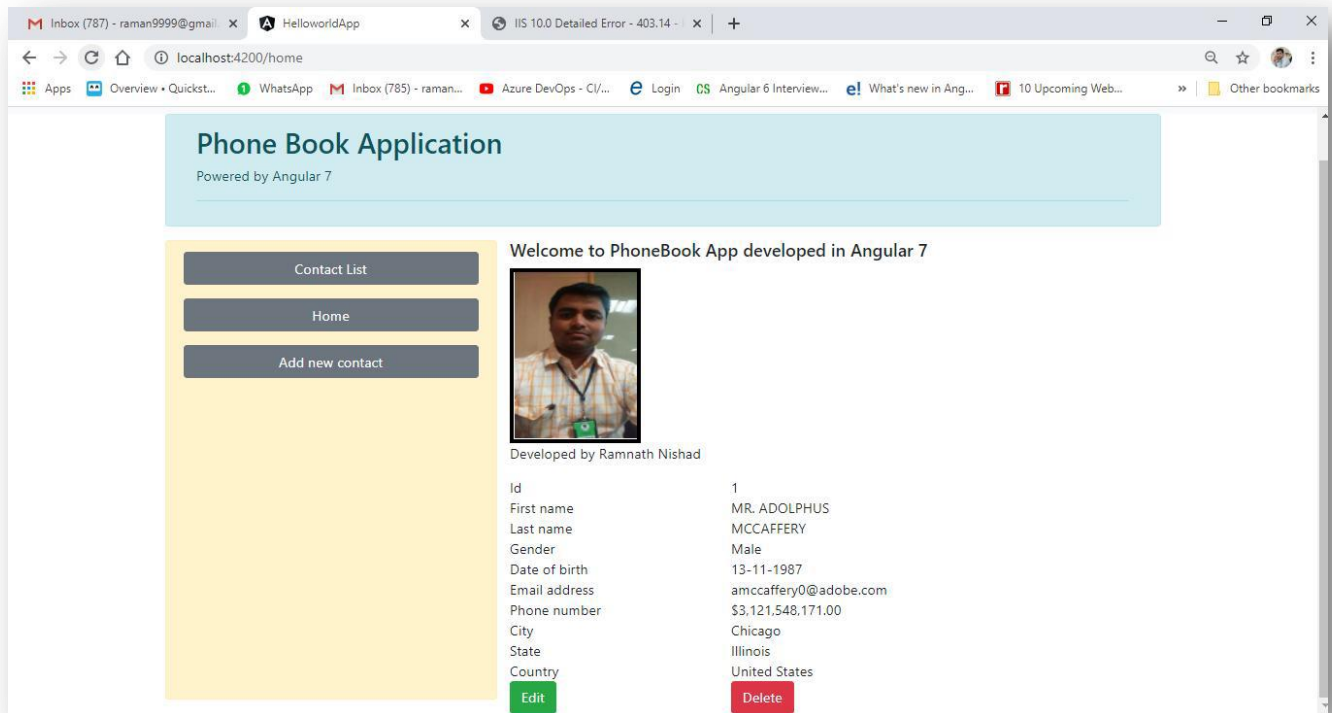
Inbox (787) - raman9999@gmail ×
HelloworldApp ×
IIS 10.0 Detailed Error - 403.14 - ×
+

localhost:4200/home

Apps | Overview • Quickst... | WhatsApp | Inbox (785) - raman... | Azure DevOps - CI/... | Login | Angular 6 Interview... | What's new in Ang... | 10 Upcoming Web... | » | Other bookmarks

Phone Book Application

Powered by Angular 7

Contact List

Home

Add new contact

Welcome to PhoneBook App developed in Angular 7

Developed by Ramnath Nishad

| | |
|---|---|
| Id | 1 |
| First name | MR. ADOLPHUS |
| Last name | MCCAFFERY |
| Gender | Male |
| Date of birth | 13-11-1987 |
| Email address | amccaffery0@adobe.com |
| Phone number | \$3,121,548,171.00 |
| City | Chicago |
| State | Illinois |
| Country | United States |

Edit

Delete